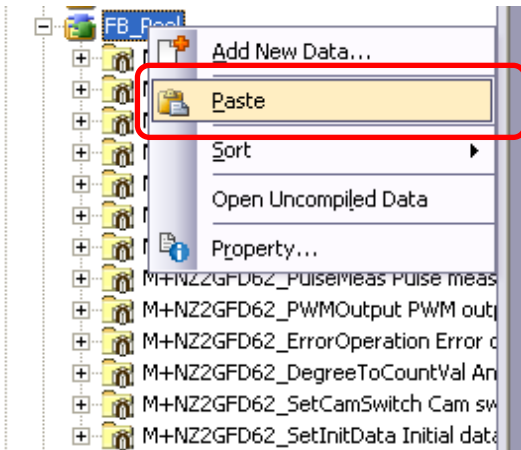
FB_Pool
Add New Data...
Paste
Sort
Open Uncompiled Data
Property...
M+NZ2GFD62_PulseMeas Pulse meas
M+NZ2GFD62_PWMOutput PWM outp
M+NZ2GFD62_ErrorOperation Error o
M+NZ2GFD62_DegreeToCountVal An
M+NZ2GFD62_SetCamSwitch Cam sw
M+NZ2GFD62_SetInitData Initial data